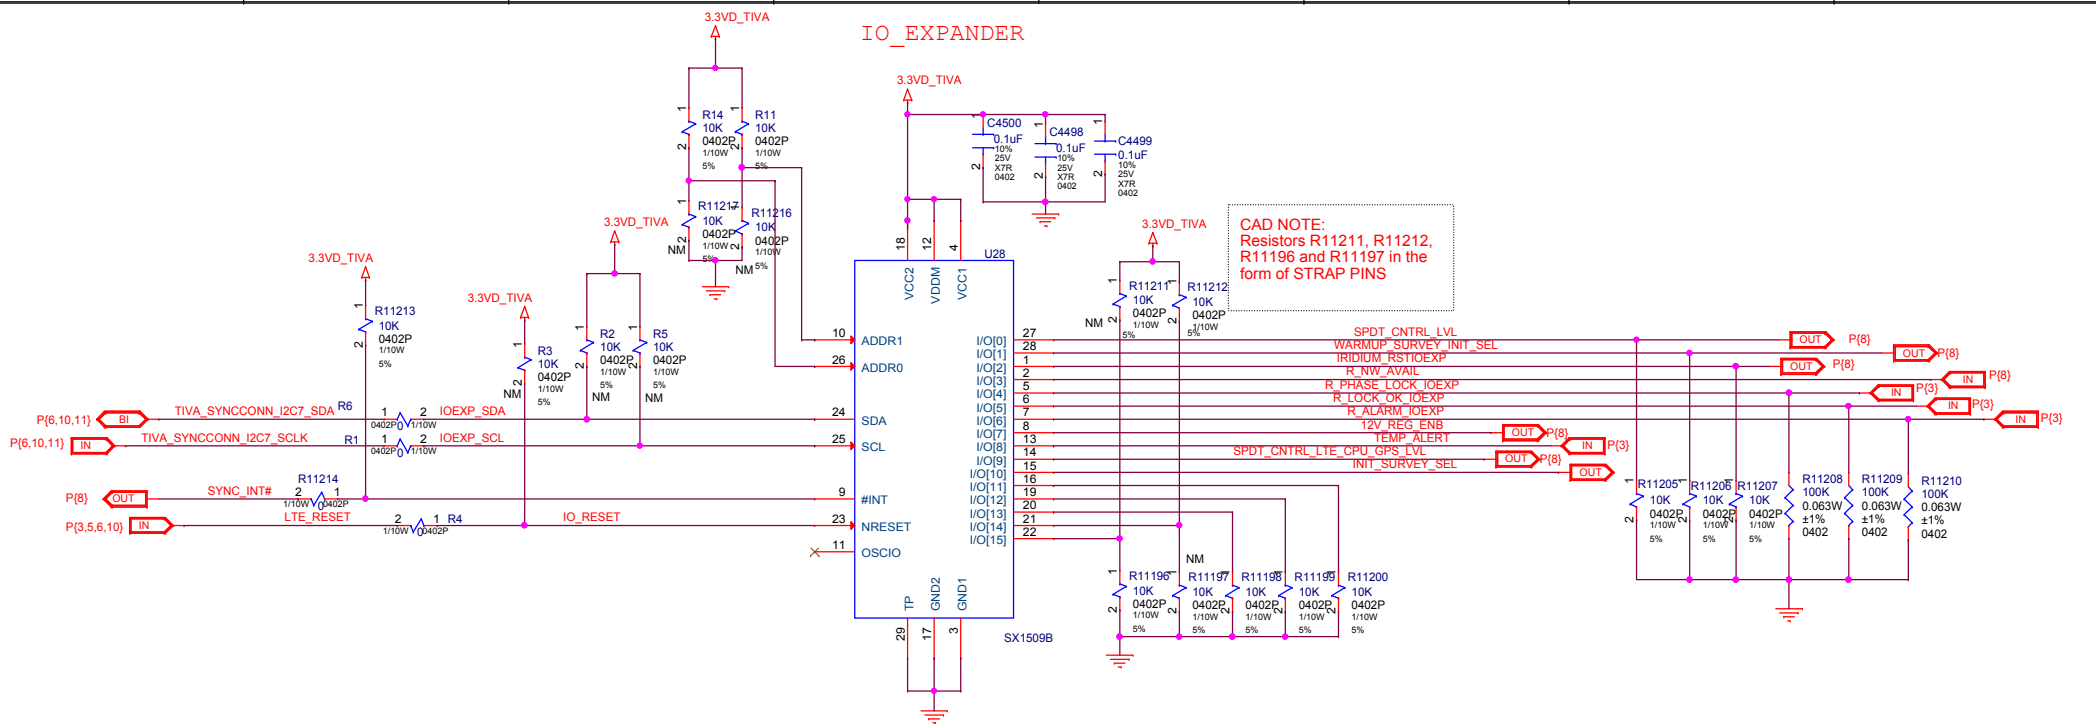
IO_EXPANDER

3.3VD_TIVA

R14 10K 0402P 1/10W 5%
R11 10K 0402P 1/10W 5%
R11217 10K 0402P 1/10W 5% NM
R11216 10K 0402P 1/10W 5% NM

3.3VD_TIVA
C4500 0.1uF 10% 25V X7R 0402
C4498 0.1uF 10% 25V X7R 0402
C4499 0.1uF 10% 25V X7R 0402

3.3VD_TIVA
R2 10K 0402P 1/10W 5% NM
R5 10K 0402P 1/10W 5% NM

3.3VD_TIVA
R11213 10K 0402P 1/10W 5%

3.3VD_TIVA
R3 10K 0402P 1/10W 5% NM

U28
VCC2 VDDM VCC1
18 12 4
10 ADDR1
26 ADDR0
24 SDA
25 SCL
9 #INT
23 NRESET
11 OSCIO
TP GND2 GND1
29 17 3
SX1509B

I/O[0] 27
I/O[1] 28
I/O[2] 1
I/O[3] 2
I/O[4] 5
I/O[5] 6
I/O[6] 7
I/O[7] 8
I/O[8] 13
I/O[9] 14
I/O[10] 15
I/O[11] 16
I/O[12] 19
I/O[13] 20
I/O[14] 21
I/O[15] 22

P{6,10,11} BI TIVA_SYNCCONN_I2C7_SDA R6 1 0402P 1/10W 2 IOEXP_SDA
P{6,10,11} IN TIVA_SYNCCONN_I2C7_SCLK R1 1 0402P 1/10W 2 IOEXP_SCL
P{8} OUT SYNC_INT# R11214 2 1/10W 0402P 1
P{3,5,6,10} IN LTE_RESET 2 1/10W 0402P 1 R4 IO_RESET

3.3VD_TIVA
R11211 10K 0402P 1/10W 5% NM
R11212 10K 0402P 1/10W 5%

CAD NOTE:
Resistors R11211, R11212, R11196 and R11197 in the form of STRAP PINS

SPDT_CNTRL_LVL OUT P{8}
WARMUP_SURVEY_INIT_SEL OUT P{8}
IRIDIUM_RSTIOEXP OUT P{8}
R_NW_AVAIL IN P{8}
R_PHASE_LOCK_IOEXP IN P{3}
R_LOCK_OK_IOEXP IN P{3}
R_ALARM_IOEXP IN P{3}
12V_REG_ENB OUT P{8}
TEMP_ALERT IN P{3}
SPDT_CNTRL_LTE_CPU_GPS_LVL OUT P{8}
INIT_SURVEY_SEL OUT

R11196 10K 0402P 1/10W 5%
R11197 10K 0402P 1/10W 5% NM
R11198 10K 0402P 1/10W 5%
R11199 10K 0402P 1/10W 5%
R11200 10K 0402P 1/10W 5%

R11205 10K 0402P 1/10W 5%
R11206 10K 0402P 1/10W 5%
R11207 10K 0402P 1/10W 5%
R11208 100K 0.063W ±1% 0402
R11209 100K 0.063W ±1% 0402
R11210 100K 0.063W ±1% 0402